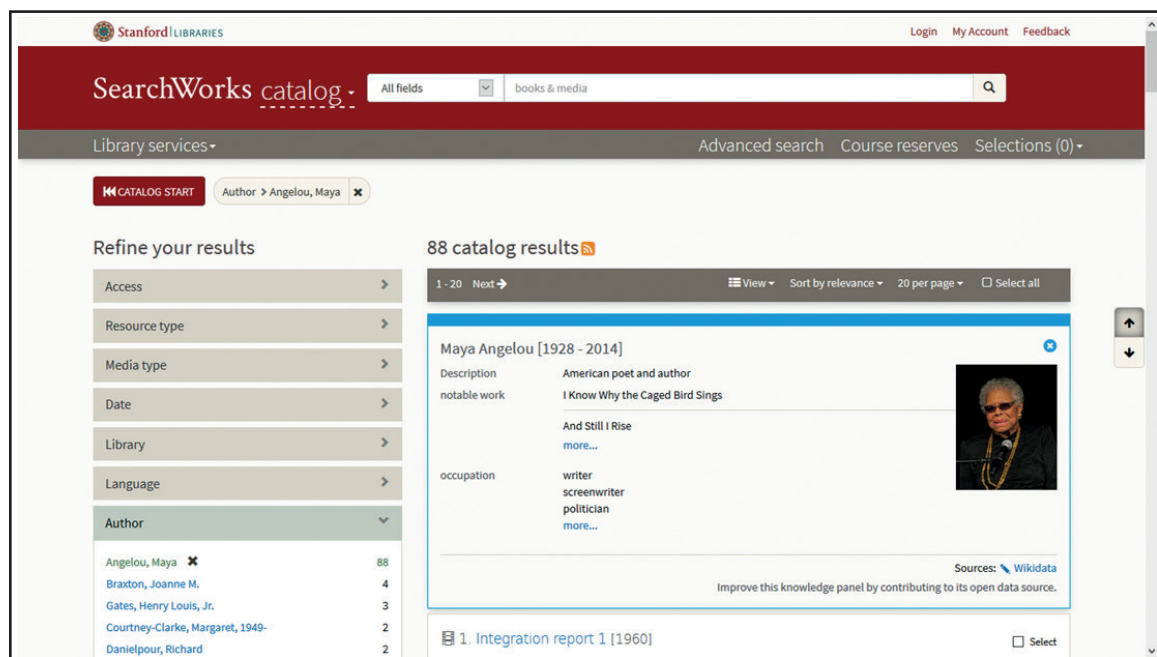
Stanford | LIBRARIES

Login My Account Feedback

SearchWorks catalog

All fields

books & media

Library services

Advanced search Course reserves Selections (0)

CATALOG START

Author > Angelou, Maya

Refine your results

Access

Resource type

Media type

Date

Library

Language

Author

| | |
|---|---|
| Angelou, Maya | 88 |
| Braxton, Joanne M. | 4 |
| Gates, Henry Louis, Jr. | 3 |
| Courtney-Clarke, Margaret, 1949- | 2 |
| Danielpour, Richard | 2 |

88 catalog results

1 - 20 Next

View Sort by relevance 20 per page Select all

Maya Angelou [1928 - 2014]

Description American poet and author

notable work I Know Why the Caged Bird Sings

And Still I Rise

more...

occupation writer

screenwriter

politician

more...

Sources: Wikidata

Improve this knowledge panel by contributing to its open data source.

1. Integration report 1 [1960]

Select